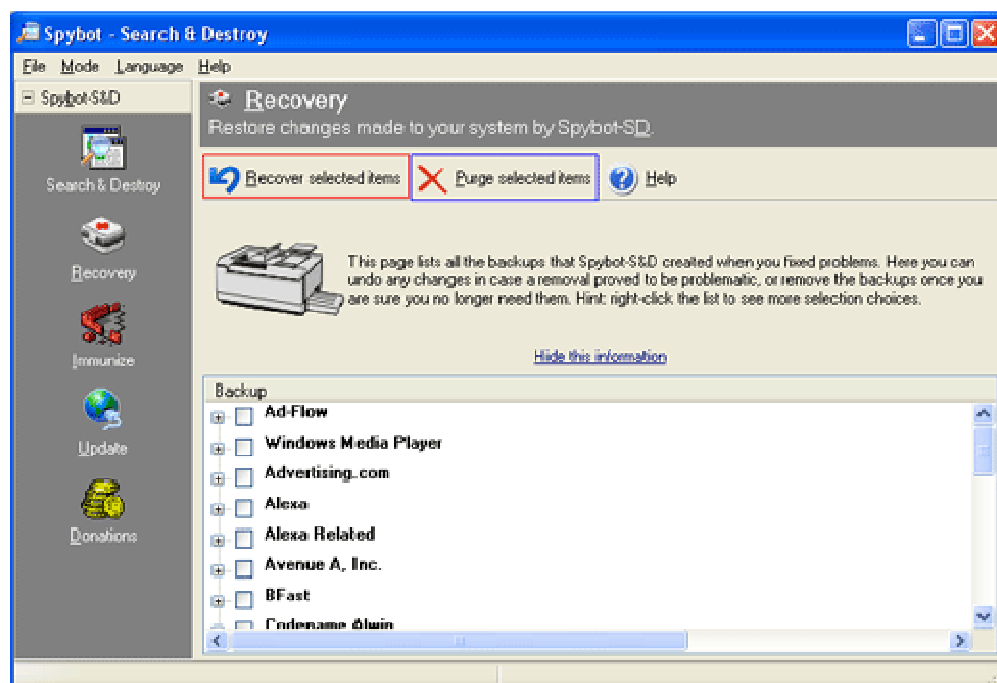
Spybot - Search & Destroy

File Mode Language Help

Spybot-S&D

Search & Destroy

Recovery

Immunize

Update

Donations

Recovery
Restore changes made to your system by Spybot-SD.

Recover selected items
Purge selected items
Help

This page lists all the backups that Spybot-S&D created when you fixed problems. Here you can undo any changes in case a removal proved to be problematic, or remove the backups once you are sure you no longer need them. Hint: right-click the list to see more selection choices.

Hide this information

Backup
Ad-Flow
Windows Media Player
Advertising.com
Alexa
Alexa Related
Avenue A, Inc.
BFast
Codename Alwin